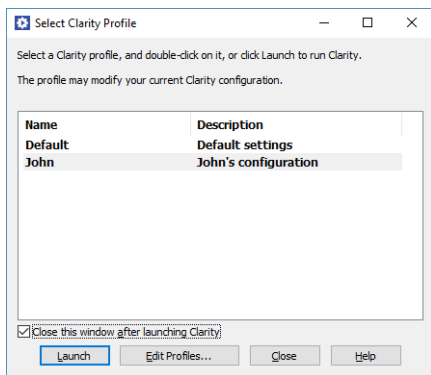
Select Clarity Profile

Select a Clarity profile, and double-click on it, or click Launch to run Clarity.

The profile may modify your current Clarity configuration.

| Name | Description |
|---|---|
| Default | Default settings |
| John | John's configuration |

Close this window after launching Clarity

Launch Edit Profiles... Close Help